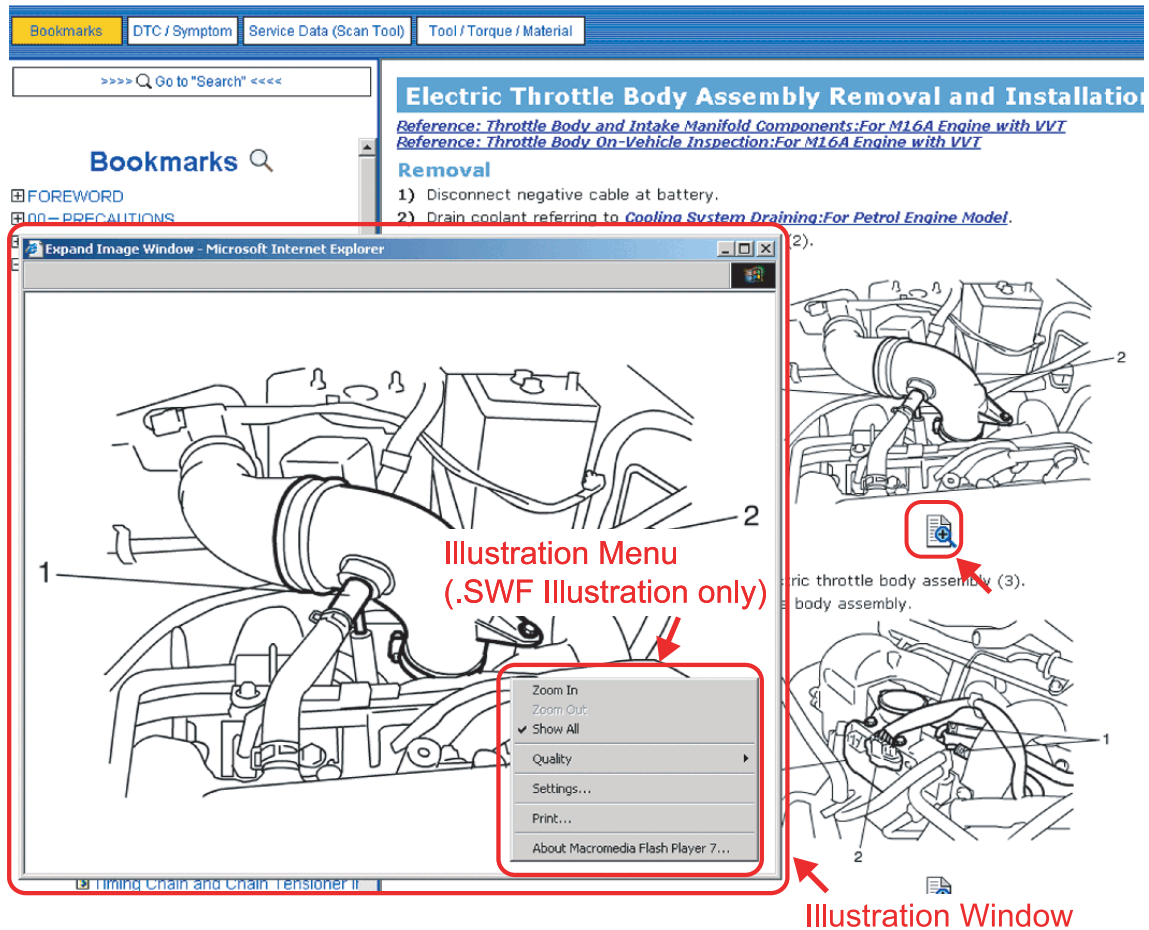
Bookmarks | DTC / Symptom | Service Data (Scan Tool) | Tool / Torque / Material

>>>> Go to "Search" <<<<

Bookmarks

⊞FOREWORD
⊞00 – PRECAUTIONS

Electric Throttle Body Assembly Removal and Installation

Reference: Throttle Body and Intake Manifold Components:For M16A Engine with VVT
Reference: Throttle Body On-Vehicle Inspection:For M16A Engine with VVT

Removal

1) Disconnect negative cable at battery.
2) Drain coolant referring to Cooling System Draining:For Petrol Engine Model.
(2).

2

ric throttle body assembly (3).
body assembly.

1
2

Expand Image Window - Microsoft Internet Explorer

1
2

Illustration Menu
(.SWF Illustration only)

Zoom In
Zoom Out
✔ Show All
Quality
Settings...
Print...
About Macromedia Flash Player 7...

Timing Chain and Chain Tensioner R

Illustration Window